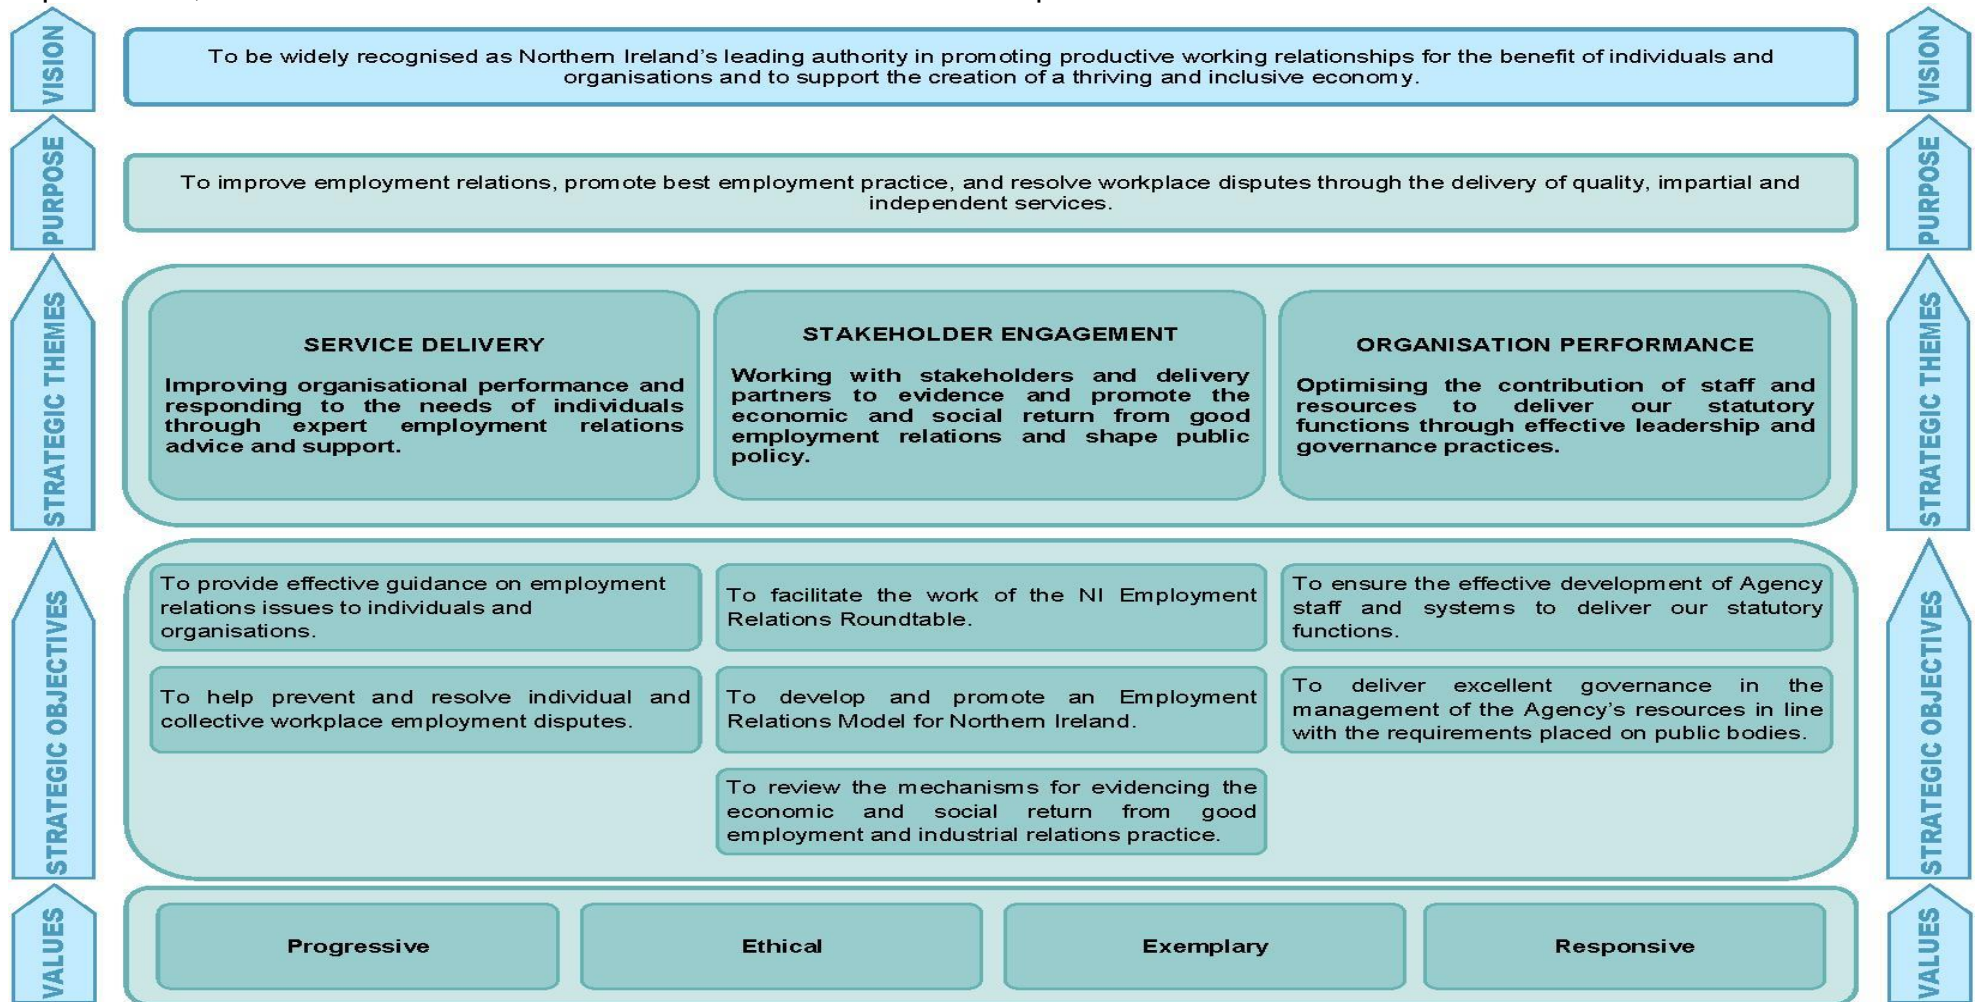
VISION

To be widely recognised as Northern Ireland's leading authority in promoting productive working relationships for the benefit of individuals and organisations and to support the creation of a thriving and inclusive economy.

VISION

PURPOSE

To improve employment relations, promote best employment practice, and resolve workplace disputes through the delivery of quality, impartial and independent services.

PURPOSE

STRATEGIC THEMES

SERVICE DELIVERY

Improving organisational performance and responding to the needs of individuals through expert employment relations advice and support.

STAKEHOLDER ENGAGEMENT

Working with stakeholders and delivery partners to evidence and promote the economic and social return from good employment relations and shape public policy.

ORGANISATION PERFORMANCE

Optimising the contribution of staff and resources to deliver our statutory functions through effective leadership and governance practices.

STRATEGIC THEMES

STRATEGIC OBJECTIVES

To provide effective guidance on employment relations issues to individuals and organisations.

To facilitate the work of the NI Employment Relations Roundtable.

To ensure the effective development of Agency staff and systems to deliver our statutory functions.

To help prevent and resolve individual and collective workplace employment disputes.

To develop and promote an Employment Relations Model for Northern Ireland.

To deliver excellent governance in the management of the Agency's resources in line with the requirements placed on public bodies.

To review the mechanisms for evidencing the economic and social return from good employment and industrial relations practice.

STRATEGIC OBJECTIVES

VALUES

Progressive

Ethical

Exemplary

Responsive

VALUES